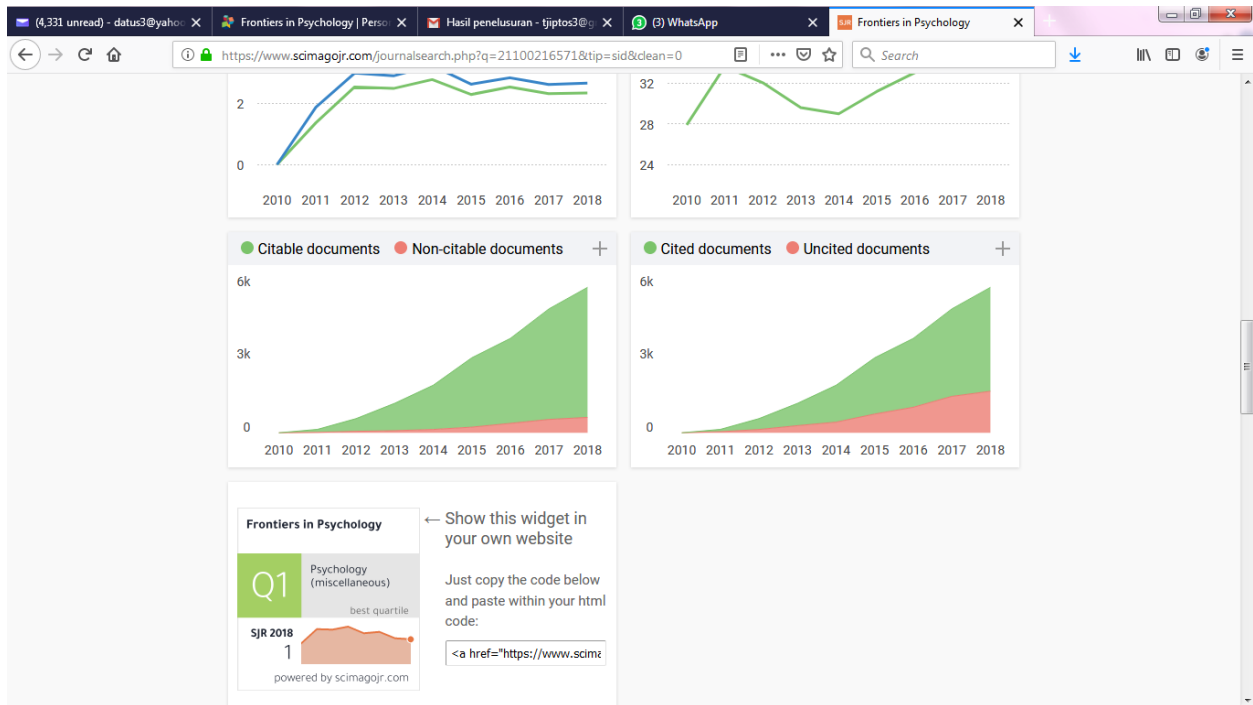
(4,331 unread) - datus3@yahoo
Frontiers in Psychology | Person
Hasil penelusuran - tjiptos3@g
(3) WhatsApp
Frontiers in Psychology

https://www.scimagojr.com/journalsearch.php?q=21100216571&tip=sid&clean=0

Search

2
0
2010 2011 2012 2013 2014 2015 2016 2017 2018

32
28
24
2010 2011 2012 2013 2014 2015 2016 2017 2018

Citable documents Non-citable documents
6k
3k
0
2010 2011 2012 2013 2014 2015 2016 2017 2018

Cited documents Uncited documents
6k
3k
0
2010 2011 2012 2013 2014 2015 2016 2017 2018

Frontiers in Psychology
Q1
Psychology (miscellaneous)
best quartile
SJR 2018
1
powered by scimagojr.com

← Show this widget in your own website

Just copy the code below and paste within your html code:

<a href="https://www.scima